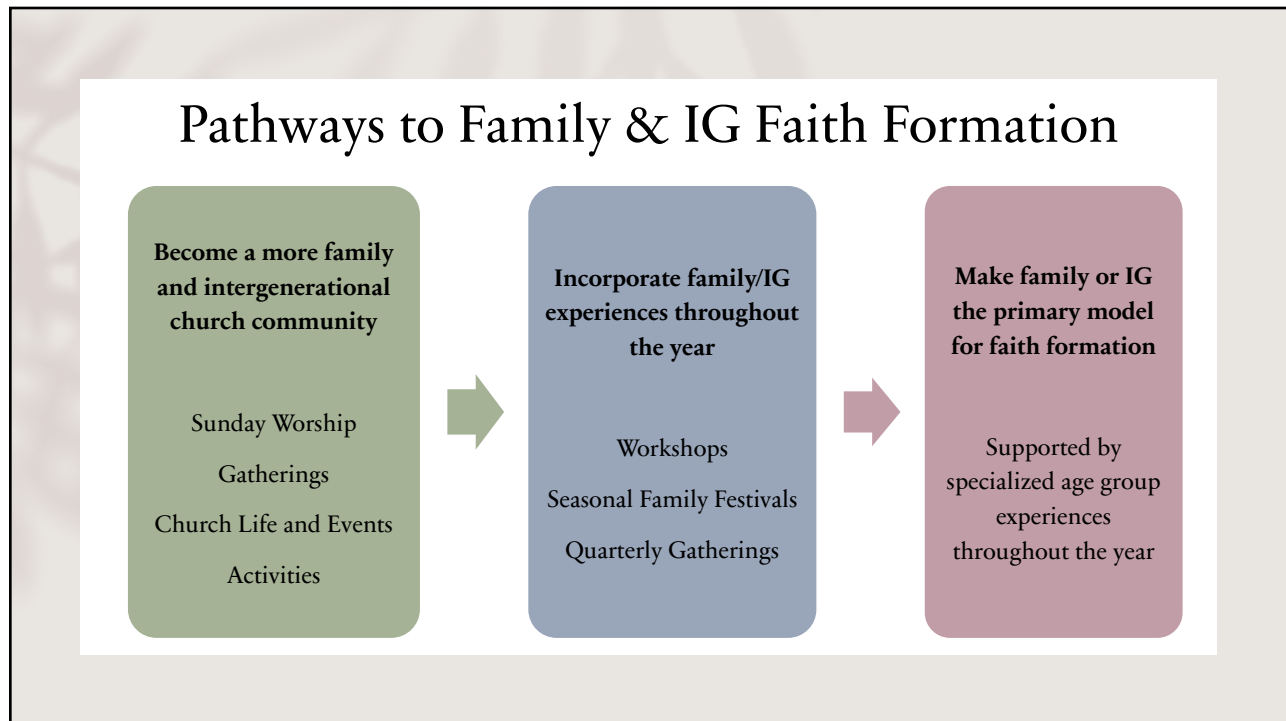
Pathways to Family & IG Faith Formation

**Become a more family and intergenerational church community**

Sunday Worship

Gatherings

Church Life and Events

Activities

**Incorporate family/IG experiences throughout the year**

Workshops

Seasonal Family Festivals

Quarterly Gatherings

**Make family or IG the primary model for faith formation**

Supported by specialized age group experiences throughout the year